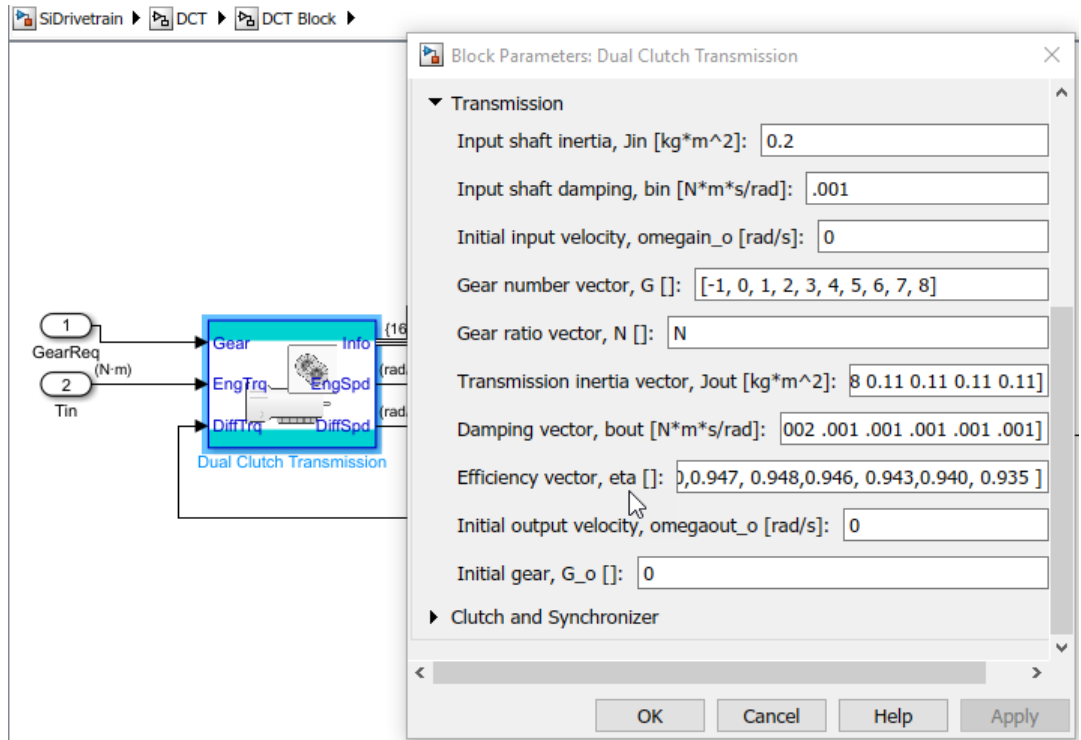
SiDrivetrain ▶ DCT ▶ DCT Block ▶

1
GearReq
(N·m)
2
Tin

Gear
EngTrq
DiffTrq
Info
EngSpd
DiffSpd
Dual Clutch Transmission
{16
(rad
(rad

Block Parameters: Dual Clutch Transmission

Transmission

Input shaft inertia, Jin [kg*m^2]: 0.2

Input shaft damping, bin [N*m*s/rad]: .001

Initial input velocity, omegain_o [rad/s]: 0

Gear number vector, G []: [-1, 0, 1, 2, 3, 4, 5, 6, 7, 8]

Gear ratio vector, N []: N

Transmission inertia vector, Jout [kg*m^2]: 8 0.11 0.11 0.11 0.11]

Damping vector, bout [N*m*s/rad]: 002 .001 .001 .001 .001 .001]

Efficiency vector, eta []: ),0.947, 0.948,0.946, 0.943,0.940, 0.935 ]

Initial output velocity, omegaout_o [rad/s]: 0

Initial gear, G_o []: 0

Clutch and Synchronizer

OK Cancel Help Apply